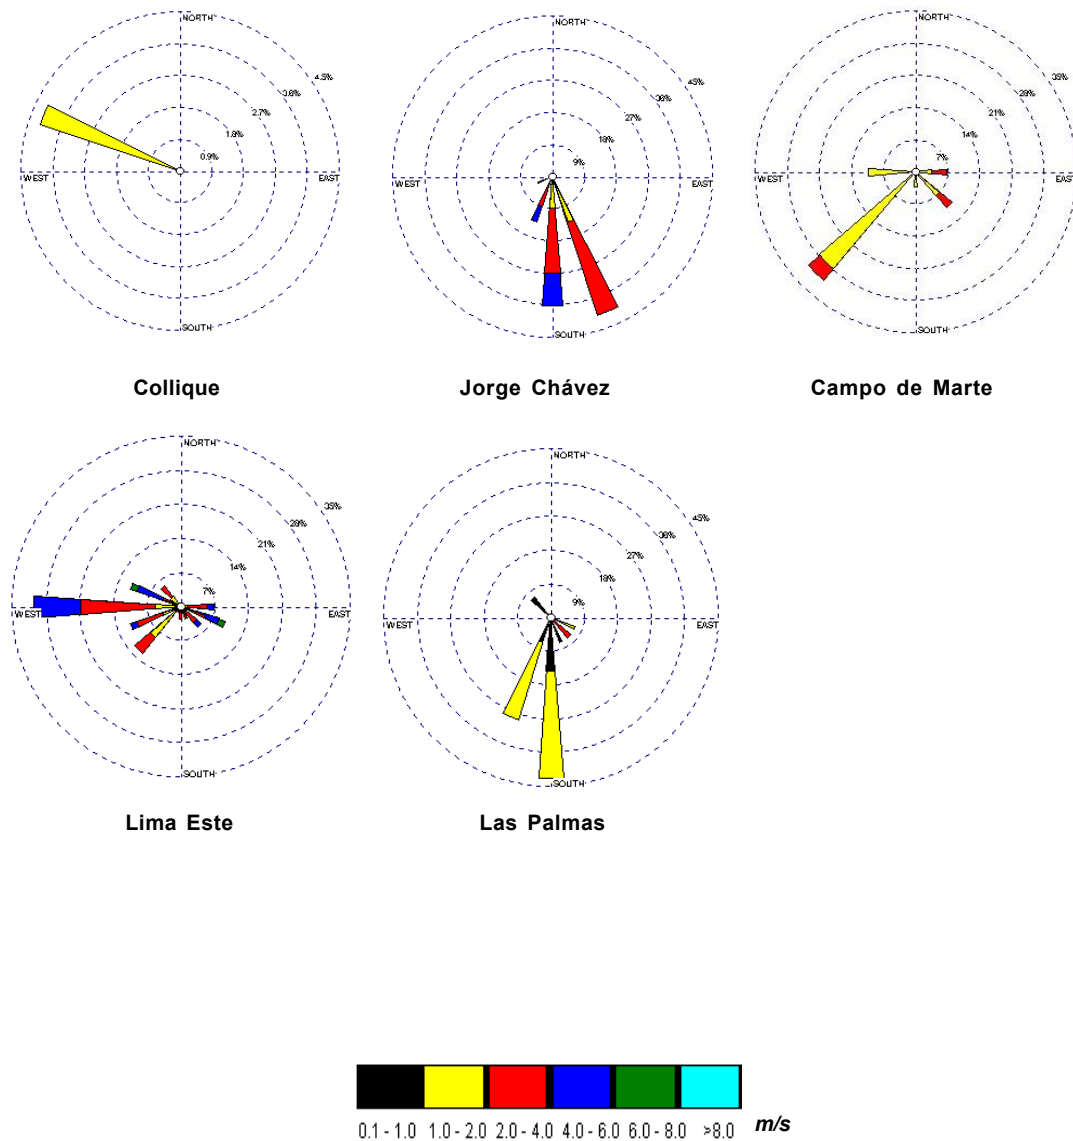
NORTH
4.5%
3.6%
2.7%
1.8%
0.9%
WEST
EAST
SOUTH

Collique

NORTH
45%
36%
27%
18%
9%
WEST
EAST
SOUTH

Jorge Chávez

NORTH
35%
28%
21%
14%
7%
WEST
EAST
SOUTH

Campo de Marte

NORTH
35%
28%
21%
14%
7%
WEST
EAST
SOUTH

Lima Este

NORTH
45%
36%
27%
18%
9%
WEST
EAST
SOUTH

Las Palmas

0.1 - 1.0 1.0 - 2.0 2.0 - 4.0 4.0 - 6.0 6.0 - 8.0 >8.0 m/s